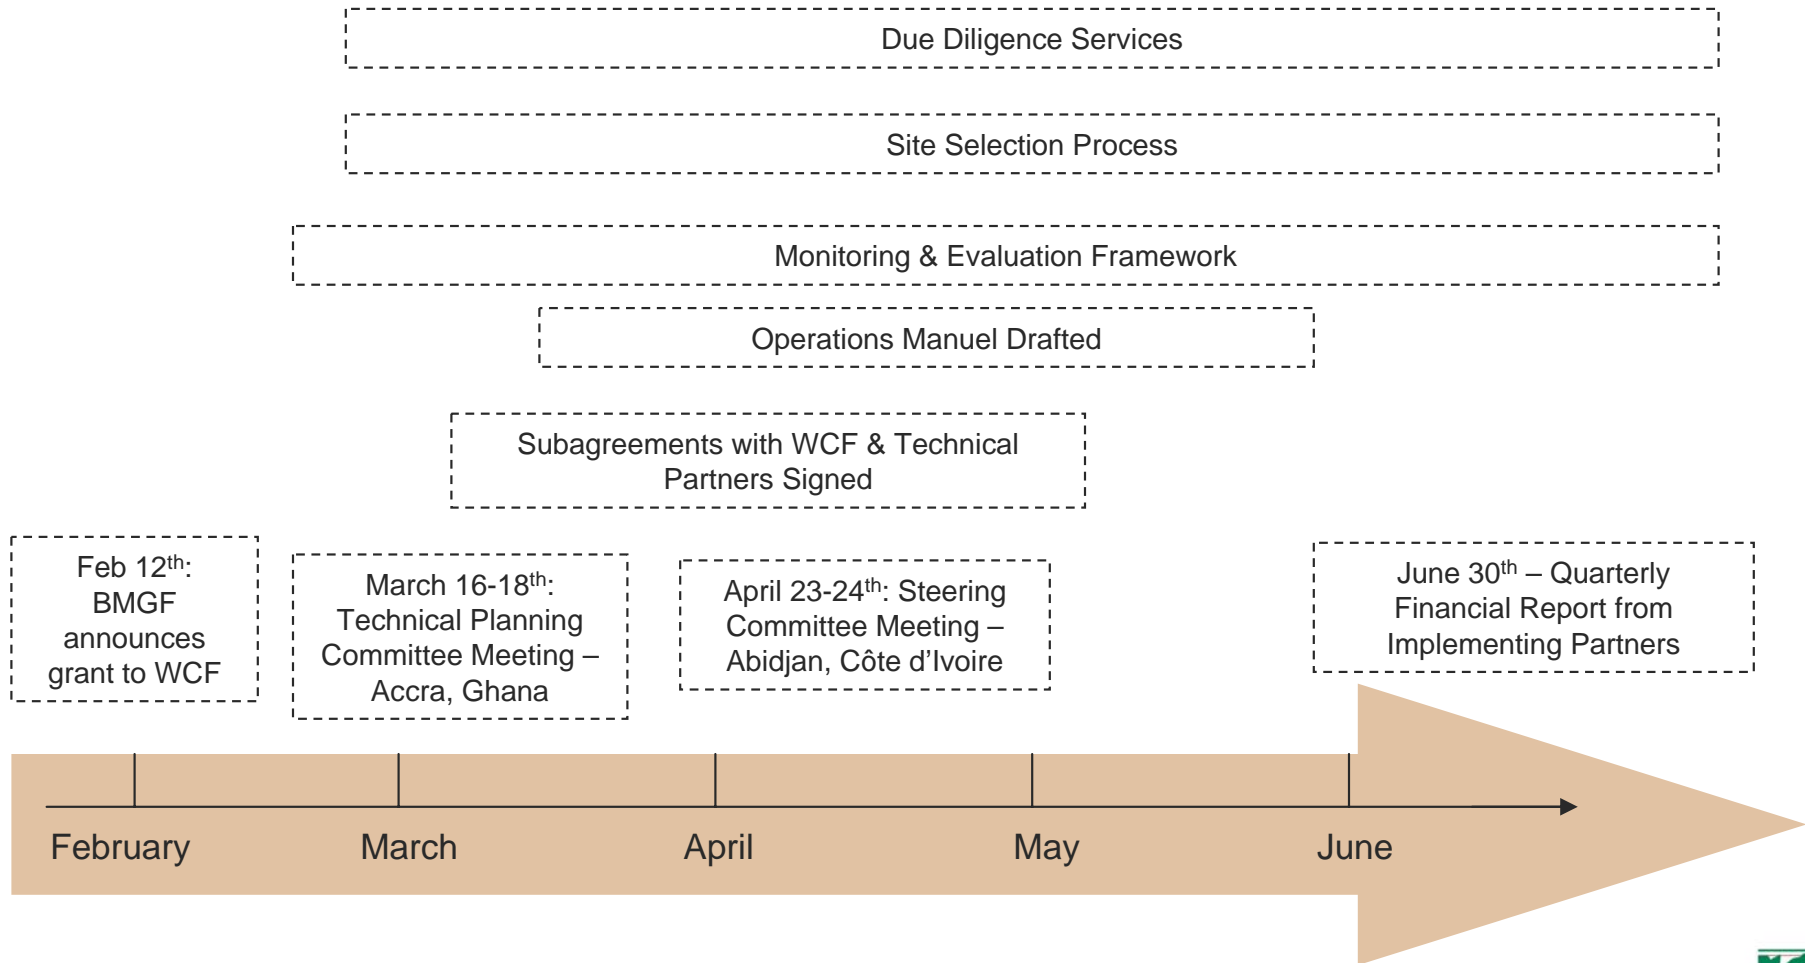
Due Diligence Services

Site Selection Process

Monitoring & Evaluation Framework

Operations Manuel Drafted

Subagreements with WCF & Technical Partners Signed

Feb 12$^{th}$: BMGF announces grant to WCF

March 16-18$^{th}$: Technical Planning Committee Meeting – Accra, Ghana

April 23-24$^{th}$: Steering Committee Meeting – Abidjan, Côte d'Ivoire

June 30$^{th}$ – Quarterly Financial Report from Implementing Partners

February

March

April

May

June